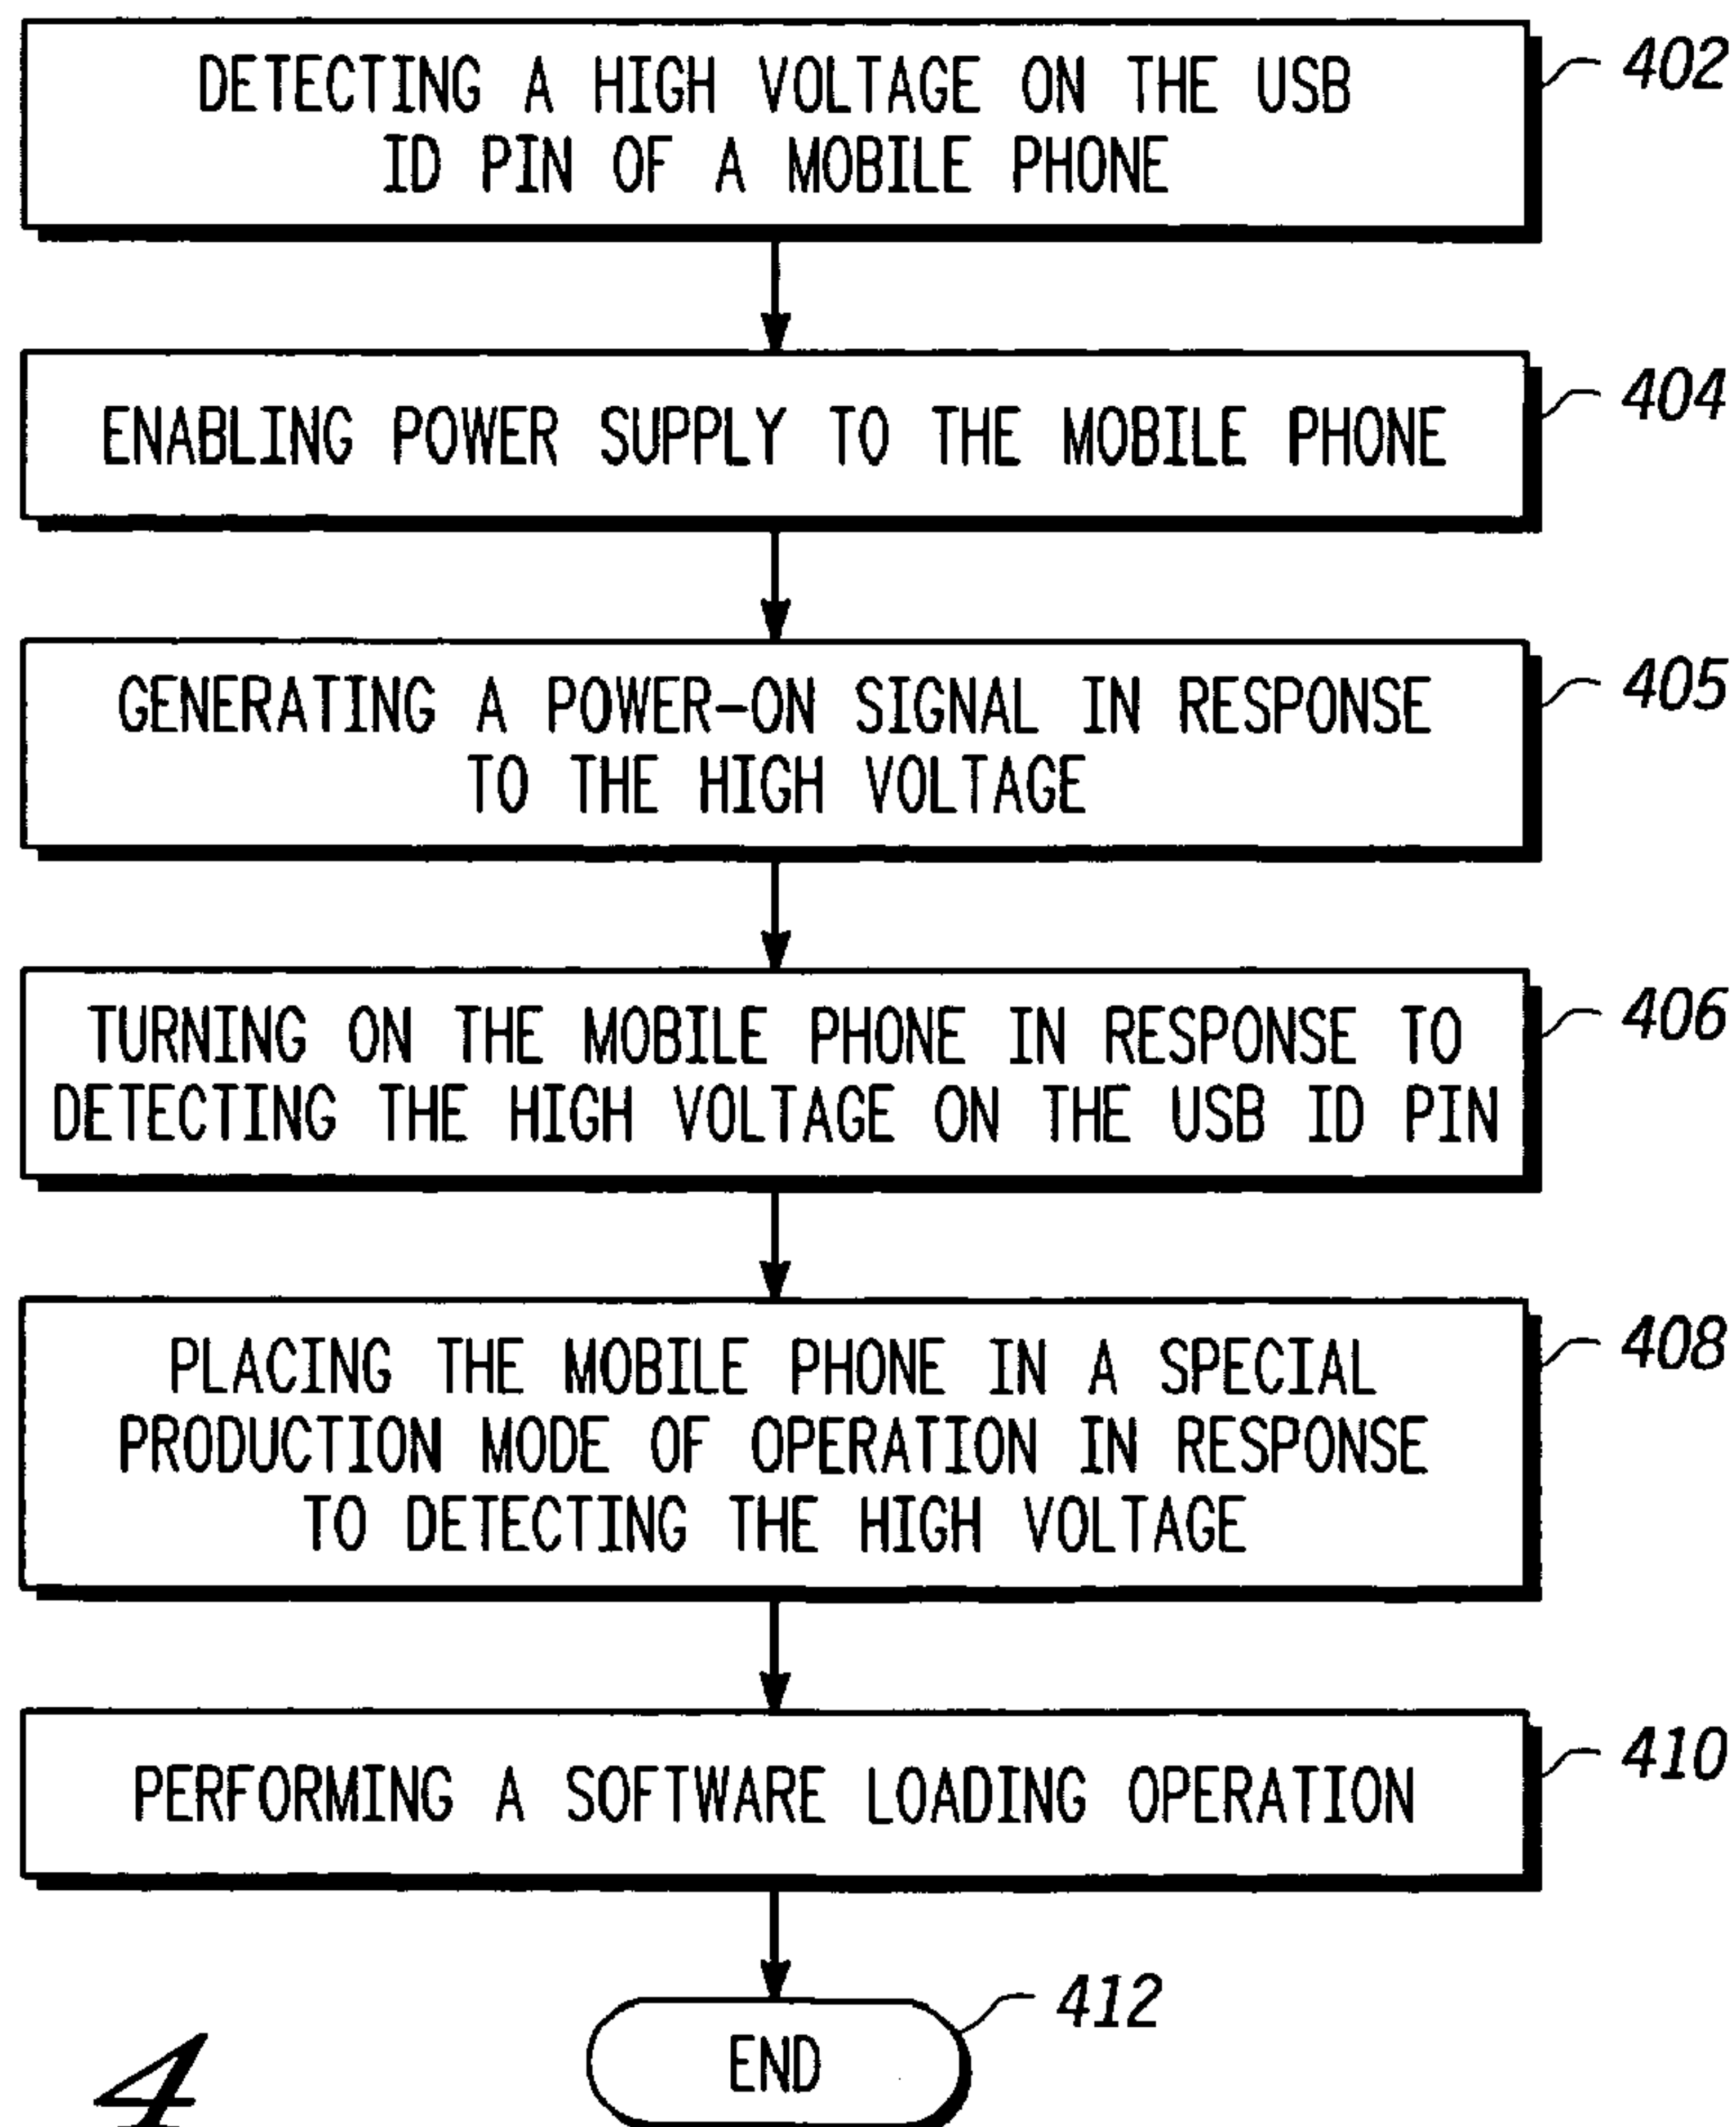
DETECTING A HIGH VOLTAGE ON THE USB ID PIN OF A MOBILE PHONE

402

ENABLING POWER SUPPLY TO THE MOBILE PHONE

404

GENERATING A POWER-ON SIGNAL IN RESPONSE TO THE HIGH VOLTAGE

405

TURNING ON THE MOBILE PHONE IN RESPONSE TO DETECTING THE HIGH VOLTAGE ON THE USB ID PIN

406

PLACING THE MOBILE PHONE IN A SPECIAL PRODUCTION MODE OF OPERATION IN RESPONSE TO DETECTING THE HIGH VOLTAGE

408

PERFORMING A SOFTWARE LOADING OPERATION

410

END

412

4